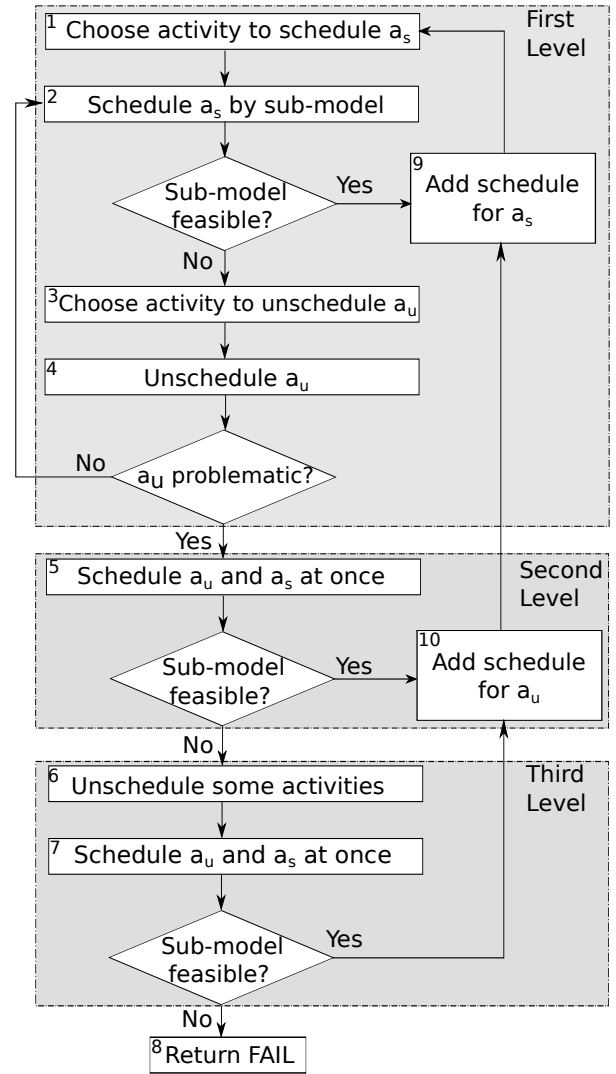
First Level

1 Choose activity to schedule $a_s$

2 Schedule $a_s$ by sub-model

Sub-model feasible?

Yes

9 Add schedule for $a_s$

No

3 Choose activity to unschedule $a_u$

4 Unschedule $a_u$

No

$a_u$ problematic?

Yes

Second Level

5 Schedule $a_u$ and $a_s$ at once

Sub-model feasible?

Yes

10 Add schedule for $a_u$

No

Third Level

6 Unschedule some activities

7 Schedule $a_u$ and $a_s$ at once

Sub-model feasible?

Yes

No

8 Return FAIL